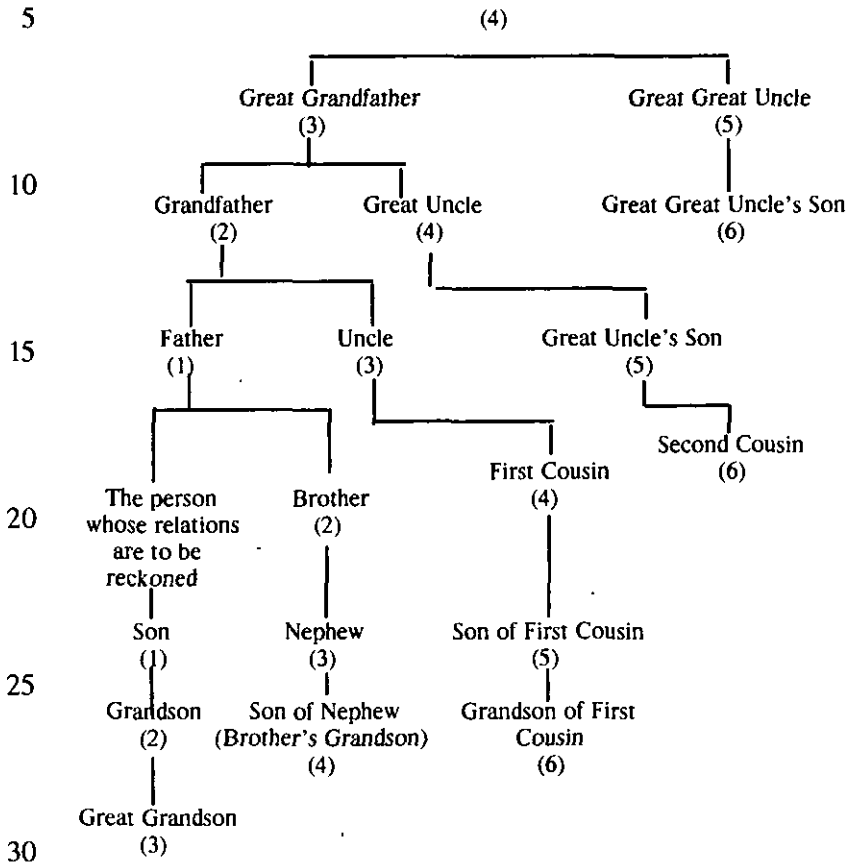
5

(4)

Great Grandfather
(3)

Great Great Uncle
(5)

10

Grandfather
(2)

Great Uncle
(4)

Great Great Uncle's Son
(6)

15

Father
(1)

Uncle
(3)

Great Uncle's Son
(5)

Second Cousin
(6)

20

The person whose relations are to be reckoned

Brother
(2)

First Cousin
(4)

Son
(1)

Nephew
(3)

Son of First Cousin
(5)

25

Grandson
(2)

Son of Nephew
(Brother's Grandson)
(4)

Grandson of First Cousin
(6)

Great Grandson
(3)

30